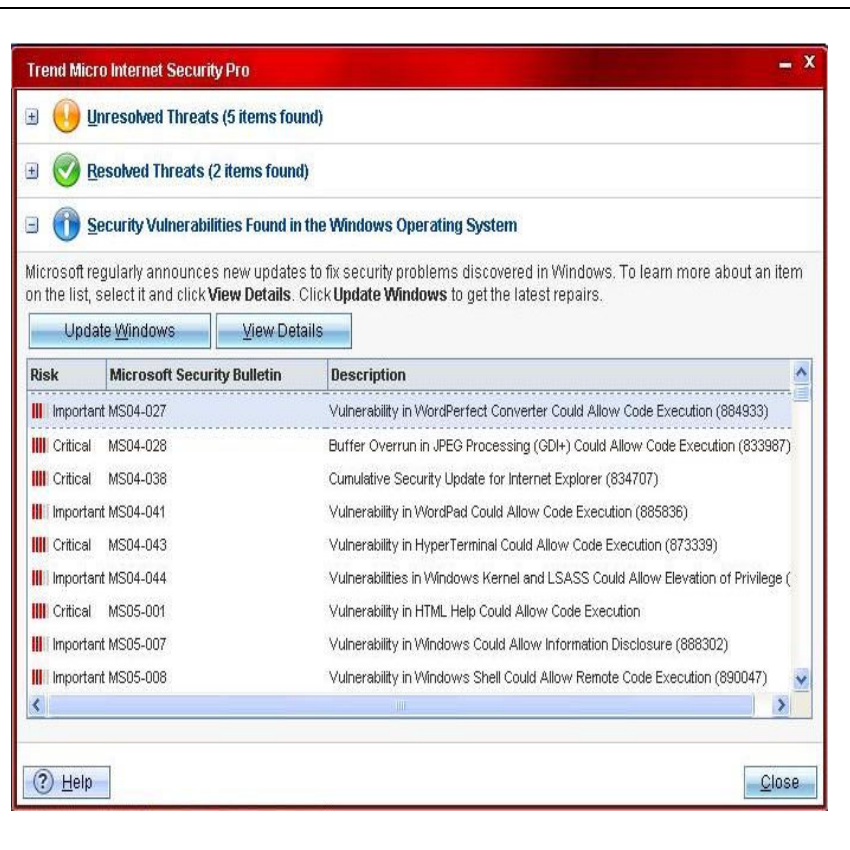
Trend Micro Internet Security Pro

Unresolved Threats (5 items found)

Resolved Threats (2 items found)

Security Vulnerabilities Found in the Windows Operating System

Microsoft regularly announces new updates to fix security problems discovered in Windows. To learn more about an item on the list, select it and click **View Details**. Click **Update Windows** to get the latest repairs.

Update Windows | View Details

| Risk | Microsoft Security Bulletin | Description |
|---|---|---|
| Important | MS04-027 | Vulnerability in WordPerfect Converter Could Allow Code Execution (884933) |
| Critical | MS04-028 | Buffer Overrun in JPEG Processing (GDI+) Could Allow Code Execution (833987) |
| Critical | MS04-038 | Cumulative Security Update for Internet Explorer (834707) |
| Important | MS04-041 | Vulnerability in WordPad Could Allow Code Execution (885836) |
| Critical | MS04-043 | Vulnerability in HyperTerminal Could Allow Code Execution (873339) |
| Important | MS04-044 | Vulnerabilities in Windows Kernel and LSASS Could Allow Elevation of Privilege ( |
| Critical | MS05-001 | Vulnerability in HTML Help Could Allow Code Execution |
| Important | MS05-007 | Vulnerability in Windows Could Allow Information Disclosure (888302) |
| Important | MS05-008 | Vulnerability in Windows Shell Could Allow Remote Code Execution (890047) |

Help

Close